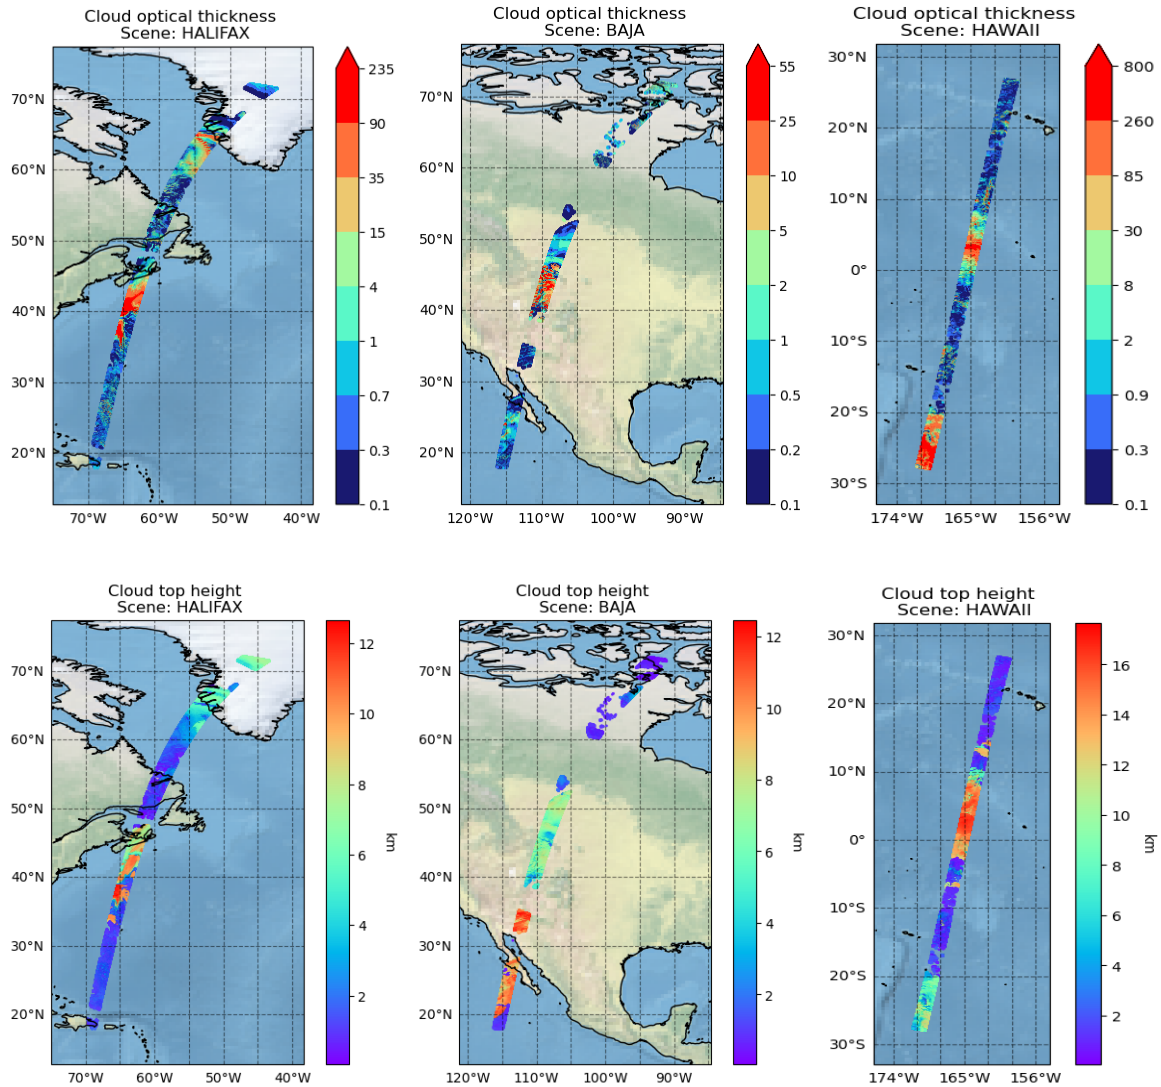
Cloud optical thickness
Scene: HALIFAX

70°N
60°N
50°N
40°N
30°N
20°N
70°W 60°W 50°W 40°W

235
90
35
15
4
1
0.7
0.3
0.1

Cloud optical thickness
Scene: BAJA

70°N
60°N
50°N
40°N
30°N
20°N
120°W 110°W 100°W 90°W

55
25
10
5
2
1
0.5
0.2
0.1

Cloud optical thickness
Scene: HAWAII

30°N
20°N
10°N
0°
10°S
20°S
30°S
174°W 165°W 156°W

800
260
85
30
8
2
0.9
0.3
0.1

Cloud top height
Scene: HALIFAX

70°N
60°N
50°N
40°N
30°N
20°N
70°W 60°W 50°W 40°W

12
10
8
6
4
2
km

Cloud top height
Scene: BAJA

70°N
60°N
50°N
40°N
30°N
20°N
120°W 110°W 100°W 90°W

12
10
8
6
4
2
km

Cloud top height
Scene: HAWAII

30°N
20°N
10°N
0°
10°S
20°S
30°S
174°W 165°W 156°W

16
14
12
10
8
6
4
2
km